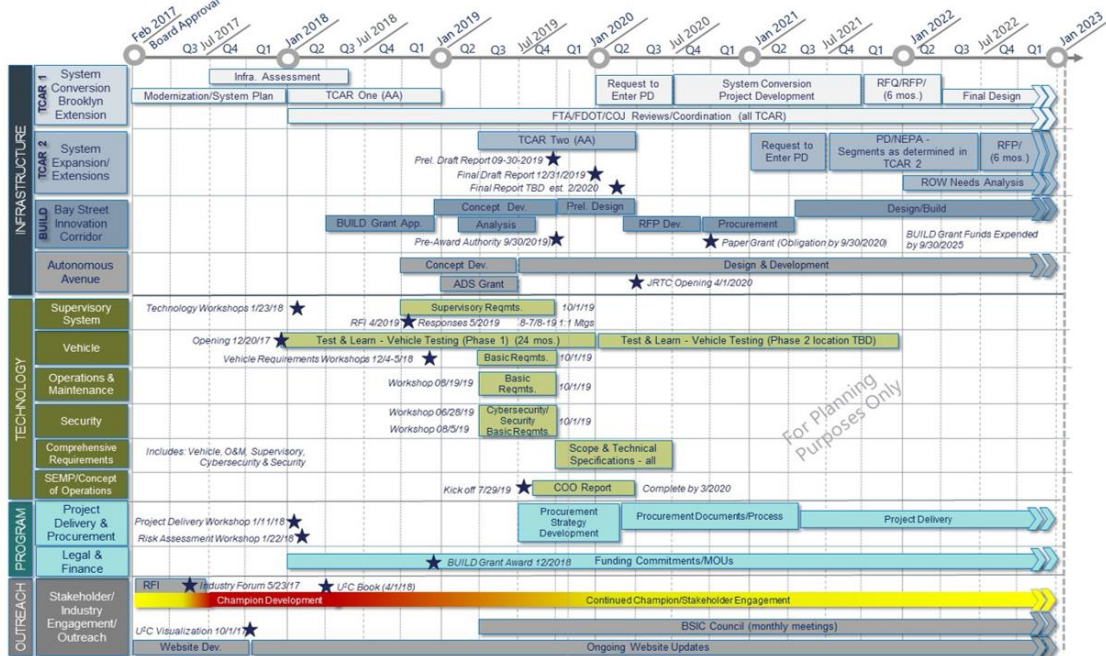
Feb 2017 Board Approval
Q3 Jul 2017 Q4 Q1 Jan 2018 Q2 Q3 Jul 2018 Q4 Q1 Jan 2019 Q2 Q3 Jul 2019 Q4 Q1 Jan 2020 Q2 Q3 Jul 2020 Q4 Q1 Jan 2021 Q2 Q3 Jul 2021 Q4 Q1 Jan 2022 Q2 Q3 Jul 2022 Q4 Q1 Jan 2023

INFRASTRUCTURE

TCAR 1 System Conversion Brooklyn Extension
Infra. Assessment
Modernization/System Plan
TCAR One (AA)
Request to Enter PD
System Conversion Project Development
RFQ/RFP/ (6 mos.)
Final Design
FTA/FDOT/COJ Reviews/Coordination (all TCAR)

TCAR 2 System Expansion/ Extensions
TCAR Two (AA)
Prel. Draft Report 09-30-2019
Final Draft Report 12/31/2019
Final Report TBD est. 2/2020
Request to Enter PD
PD/NEPA - Segments as determined in TCAR 2
RFP/ (6 mos.)
ROW Needs Analysis

BUILD Bay Street Innovation Corridor
BUILD Grant App.
Concept Dev.
Analysis
Prel. Design
RFP Dev.
Procurement
Design/Build
Pre-Award Authority 9/30/2019
Paper Grant (Obligation by 9/30/2020)
BUILD Grant Funds Expended by 9/30/2025

Autonomous Avenue
Concept Dev.
ADS Grant
Design & Development
JRTC Opening 4/1/2020

TECHNOLOGY

Supervisory System
Technology Workshops 1/23/18
Supervisory Reqmts.
10/1/19
RFI 4/2019
Responses 5/2019
8-7/8-19 1:1 Mtgs

Vehicle
Opening 12/20/17
Test & Learn - Vehicle Testing (Phase 1) (24 mos.)
Test & Learn - Vehicle Testing (Phase 2 location TBD)
Vehicle Requirements Workshops 12/4-5/18
Basic Reqmts.
10/1/19

Operations & Maintenance
Workshop 08/19/19
Basic Reqmts.
10/1/19

Security
Workshop 06/28/19
Workshop 08/5/19
Cybersecurity/ Security Basic Reqmts.
10/1/19

Comprehensive Requirements
Includes: Vehicle, O&M, Supervisory, Cybersecurity & Security
Scope & Technical Specifications - all

For Planning Purposes Only

SEMP/Concept of Operations
Kick off 7/29/19
COO Report
Complete by 3/2020

PROGRAM

Project Delivery & Procurement
Project Delivery Workshop 1/11/18
Risk Assessment Workshop 1/22/18
Procurement Strategy Development
Procurement Documents/Process
Project Delivery

Legal & Finance
BUILD Grant Award 12/2018
Funding Commitments/MOUs

OUTREACH

Stakeholder/ Industry Engagement/ Outreach
RFI
Industry Forum 5/23/17
U²C Book (4/1/18)
Champion Development
Continued Champion/Stakeholder Engagement
U²C Visualization 10/1/17
BSIC Council (monthly meetings)
Website Dev.
Ongoing Website Updates